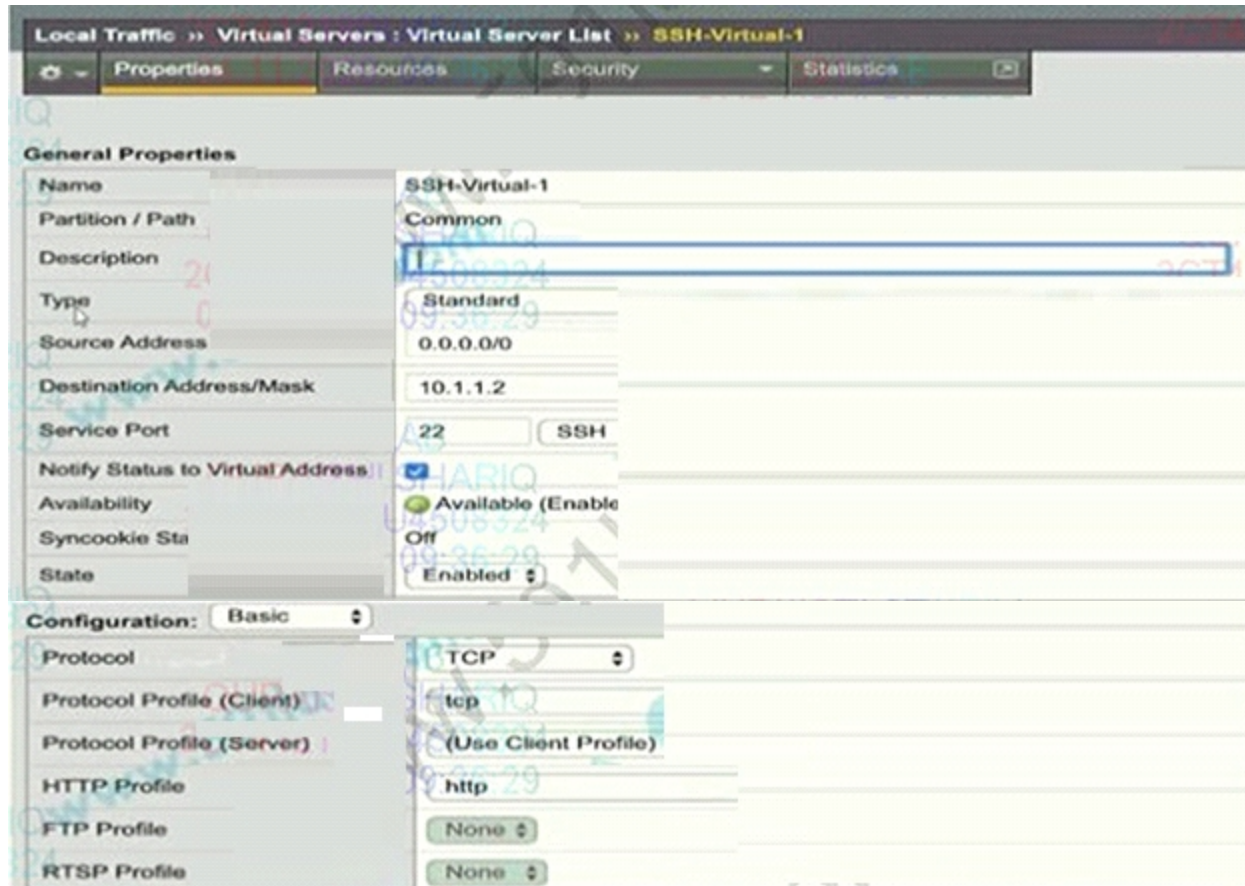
Local Traffic » Virtual Servers : Virtual Server List » SSH-Virtual-1

Properties | Resources | Security | Statistics

General Properties

| | |
|---|---|
| Name | SSH-Virtual-1 |
| Partition / Path | Common |
| Description | |
| Type | Standard |
| Source Address | 0.0.0.0/0 |
| Destination Address/Mask | 10.1.1.2 |
| Service Port | 22 SSH |
| Notify Status to Virtual Address | |
| Availability | Available (Enable |
| Syncookie Sta | Off |
| State | Enabled |

Configuration: Basic

| | |
|---|---|
| Protocol | TCP |
| Protocol Profile (Client) | tcp |
| Protocol Profile (Server) | (Use Client Profile) |
| HTTP Profile | http |
| FTP Profile | None |
| RTSP Profile | None |

SHARIQ
U4508324
09:36:29